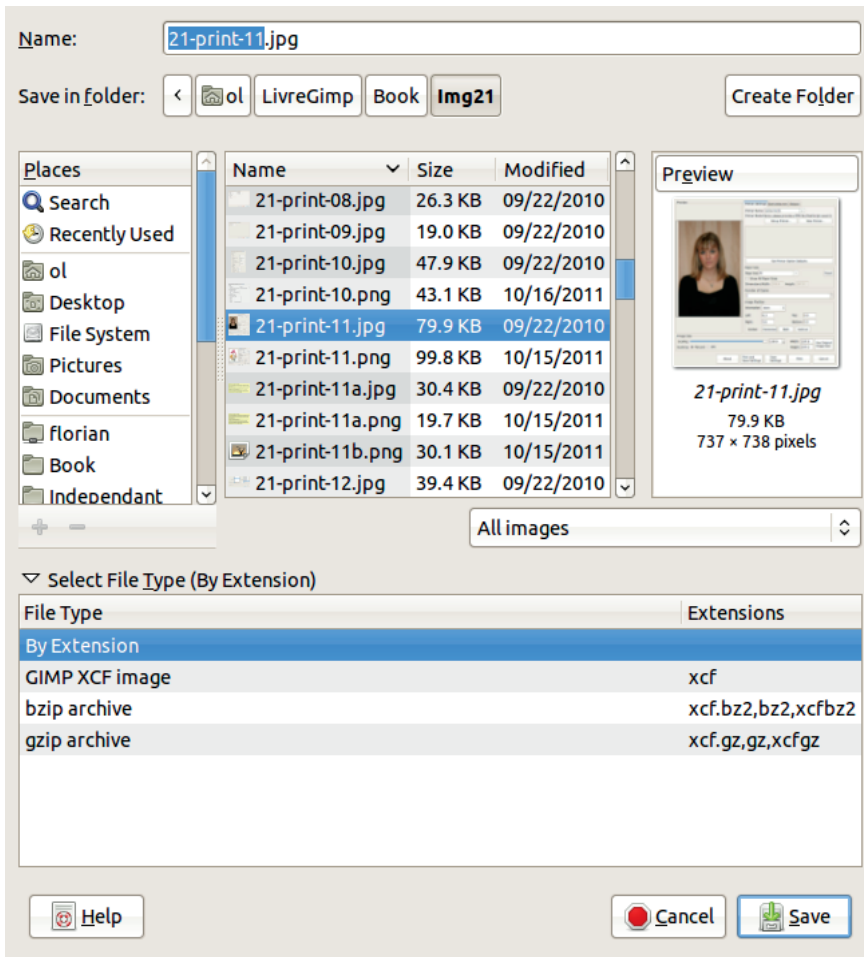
Name: 21-print-11.jpg

Save in folder: ol LivreGimp Book Img21 Create Folder

Places
Search
Recently Used
ol
Desktop
File System
Pictures
Documents
florian
Book
Independant

| Name | Size | Modified |
|---|---|---|
| 21-print-08.jpg | 26.3 KB | 09/22/2010 |
| 21-print-09.jpg | 19.0 KB | 09/22/2010 |
| 21-print-10.jpg | 47.9 KB | 09/22/2010 |
| 21-print-10.png | 43.1 KB | 10/16/2011 |
| 21-print-11.jpg | 79.9 KB | 09/22/2010 |
| 21-print-11.png | 99.8 KB | 10/15/2011 |
| 21-print-11a.jpg | 30.4 KB | 09/22/2010 |
| 21-print-11a.png | 19.7 KB | 10/15/2011 |
| 21-print-11b.png | 30.1 KB | 10/15/2011 |
| 21-print-12.jpg | 39.4 KB | 09/22/2010 |

Preview
21-print-11.jpg
79.9 KB
737 × 738 pixels

All images

Select File Type (By Extension)

| File Type | Extensions |
|---|---|
| By Extension | |
| GIMP XCF image | xcf |
| bzip archive | xcf.bz2,bz2,xcfbz2 |
| gzip archive | xcf.gz,gz,xcfgz |

Help
Cancel
Save